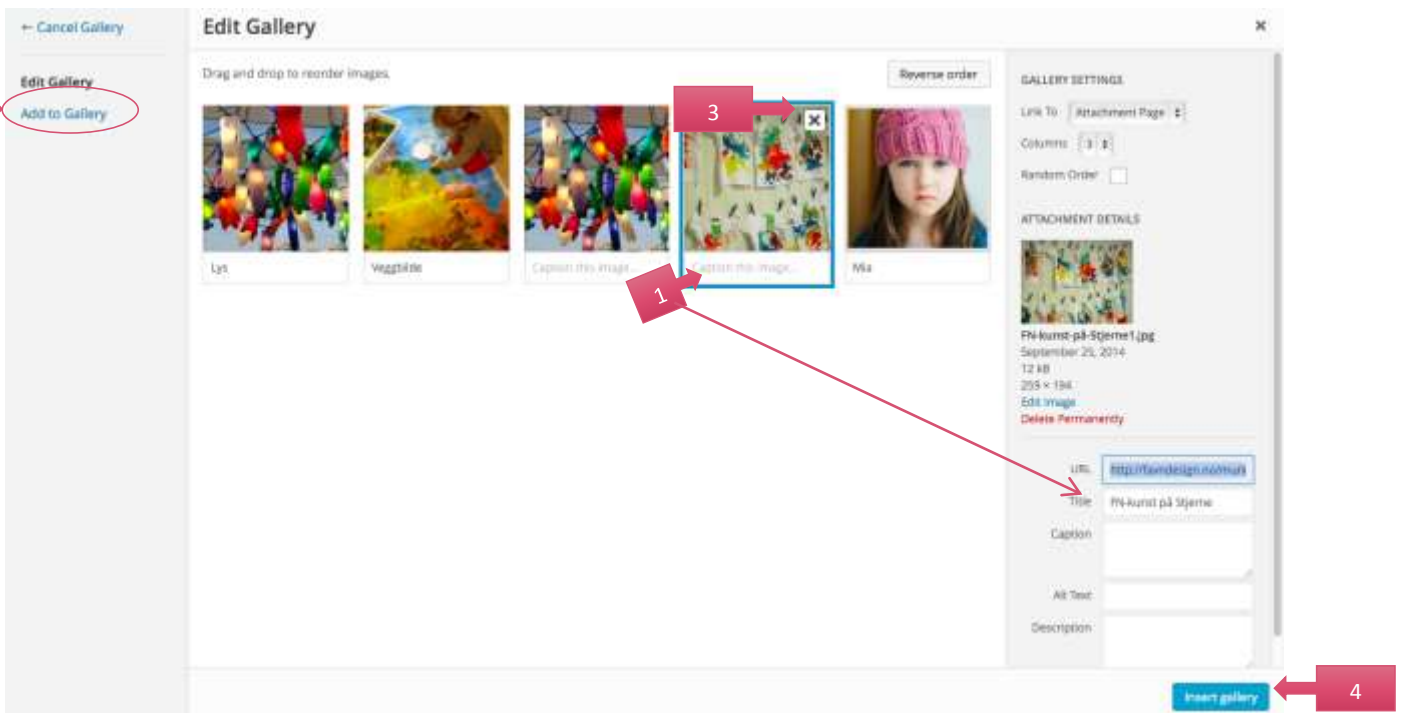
← Cancel Gallery

Edit Gallery

Add to Gallery

Edit Gallery

Drag and drop to reorder images.

Reverse order

3

Lys

Veggbilde

Caption this image...

Caption this image...

Mia

1

GALLERY SETTINGS

Link To Attachment Page

Columns 3

Random Order

ATTACHMENT DETAILS

FN-kunst-på-Stjerne1.jpg
September 25, 2014
12 kB
259 × 194
Edit Image
Delete Permanently

URL http://favndesign.no/mah

Title FN-kunst på Stjerne

Caption

Alt Text

Description

Insert gallery

4